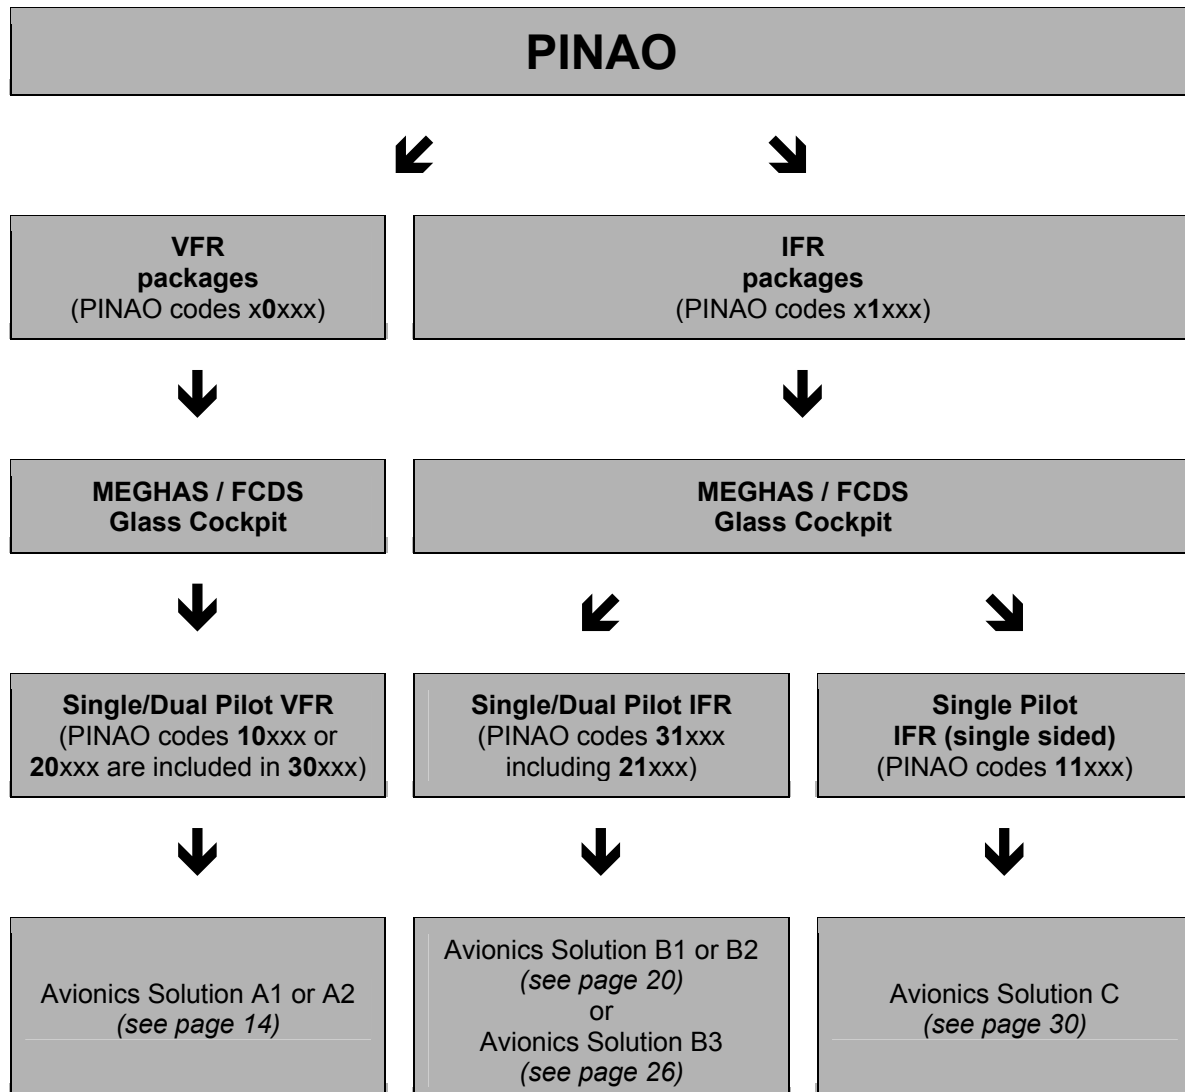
PINAO

VFR packages (PINAO codes x0xxx)

IFR packages (PINAO codes x1xxx)

MEGHAS / FCDS Glass Cockpit

MEGHAS / FCDS Glass Cockpit

Single/Dual Pilot VFR (PINAO codes 10xxx or 20xxx are included in 30xxx)

Single/Dual Pilot IFR (PINAO codes 31xxx including 21xxx)

Single Pilot IFR (single sided) (PINAO codes 11xxx)

Avionics Solution A1 or A2 *(see page 14)*

Avionics Solution B1 or B2 *(see page 20)* or Avionics Solution B3 *(see page 26)*

Avionics Solution C *(see page 30)*